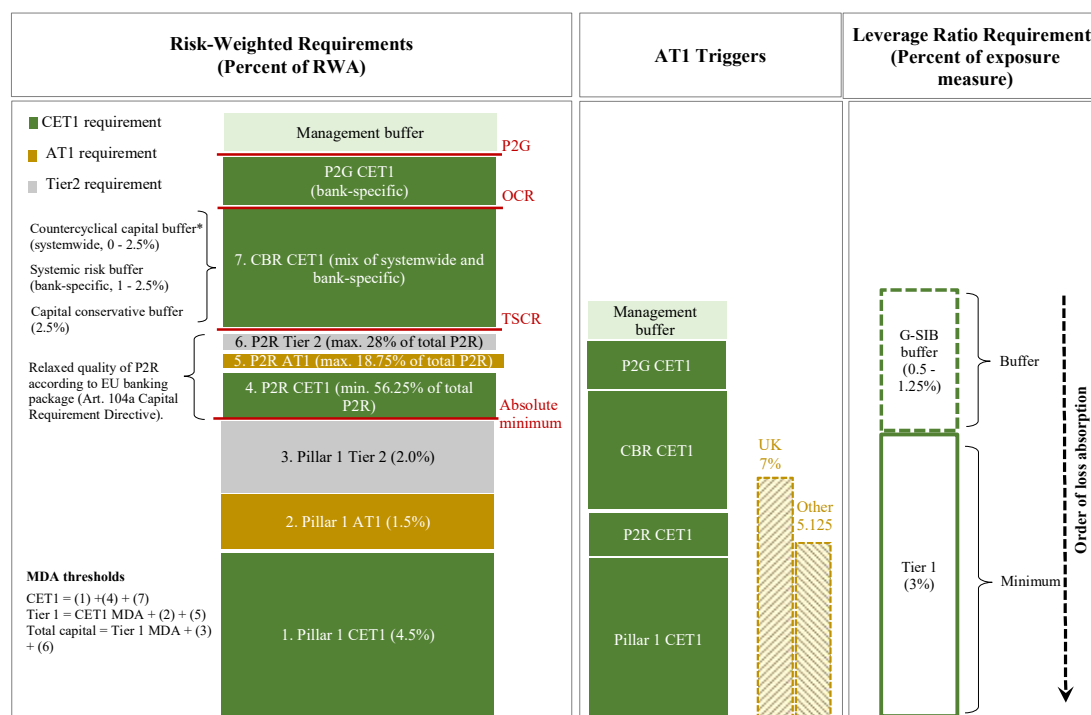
Risk-Weighted Requirements
(Percent of RWA)

AT1 Triggers

Leverage Ratio Requirement
(Percent of exposure measure)

CET1 requirement
AT1 requirement
Tier2 requirement

Management buffer
P2G
P2G CET1
(bank-specific)
OCR

Countercyclical capital buffer* (systemwide, 0 - 2.5%)
Systemic risk buffer (bank-specific, 1 - 2.5%)
Capital conservative buffer (2.5%)

7. CBR CET1 (mix of systemwide and bank-specific)
TSCR

Relaxed quality of P2R according to EU banking package (Art. 104a Capital Requirement Directive).

6. P2R Tier 2 (max. 28% of total P2R)
5. P2R AT1 (max. 18.75% of total P2R)
4. P2R CET1 (min. 56.25% of total P2R)
Absolute minimum

3. Pillar 1 Tier 2 (2.0%)
2. Pillar 1 AT1 (1.5%)

MDA thresholds
CET1 = (1) +(4) + (7)
Tier 1 = CET1 MDA + (2) + (5)
Total capital = Tier 1 MDA + (3) + (6)

1. Pillar 1 CET1 (4.5%)

Management buffer
P2G CET1
CBR CET1
P2R CET1
Pillar 1 CET1

UK
7%
Other
5.125

G-SIB buffer
(0.5 - 1.25%)
Buffer

Tier 1
(3%)
Minimum

Order of loss absorption